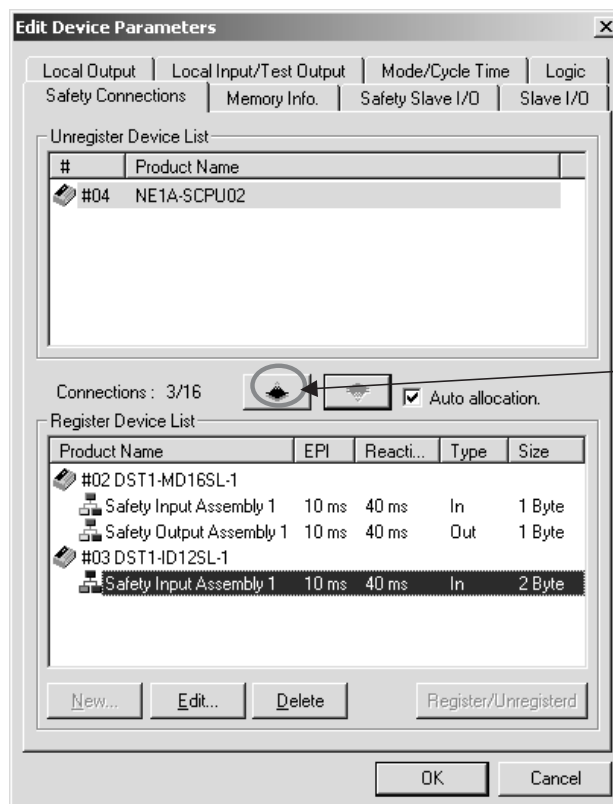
Edit Device Parameters

Local Output | Local Input/Test Output | Mode/Cycle Time | Logic
Safety Connections | Memory Info. | Safety Slave I/O | Slave I/O

Unregister Device List

| # | Product Name |
|---|---|
| #04 | NE1A-SCPU02 |

Connections : 3/16

Auto allocation.

Register Device List

| Product Name | EPI | Reacti... | Type | Size |
|---|---|---|---|---|
| #02 DST1-MD16SL-1 | | | | |
| Safety Input Assembly 1 | 10 ms | 40 ms | In | 1 Byte |
| Safety Output Assembly 1 | 10 ms | 40 ms | Out | 1 Byte |
| #03 DST1-ID12SL-1 | | | | |
| Safety Input Assembly 1 | 10 ms | 40 ms | In | 2 Byte |

New... Edit... Delete Register/Unregisterd

OK Cancel